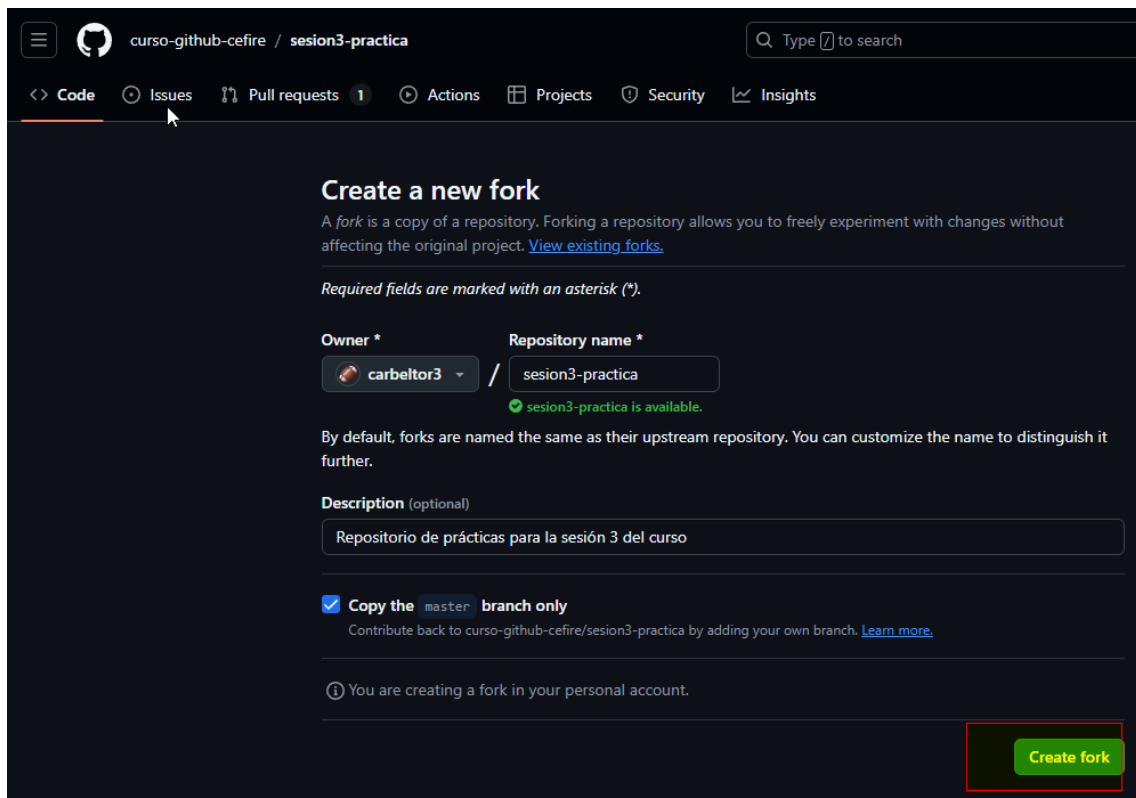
curso-github-cefire / sesion3-practica

Type / to search

Code Issues Pull requests 1 Actions Projects Security Insights

Create a new fork

A fork is a copy of a repository. Forking a repository allows you to freely experiment with changes without affecting the original project. View existing forks.

Required fields are marked with an asterisk (*).

Owner *

carbeltor3

/

Repository name *

sesion3-practica

sesion3-practica is available.

By default, forks are named the same as their upstream repository. You can customize the name to distinguish it further.

Description (optional)

Repositorio de prácticas para la sesión 3 del curso

Copy the master branch only

Contribute back to curso-github-cefire/sesion3-practica by adding your own branch. Learn more.

You are creating a fork in your personal account.

Create fork